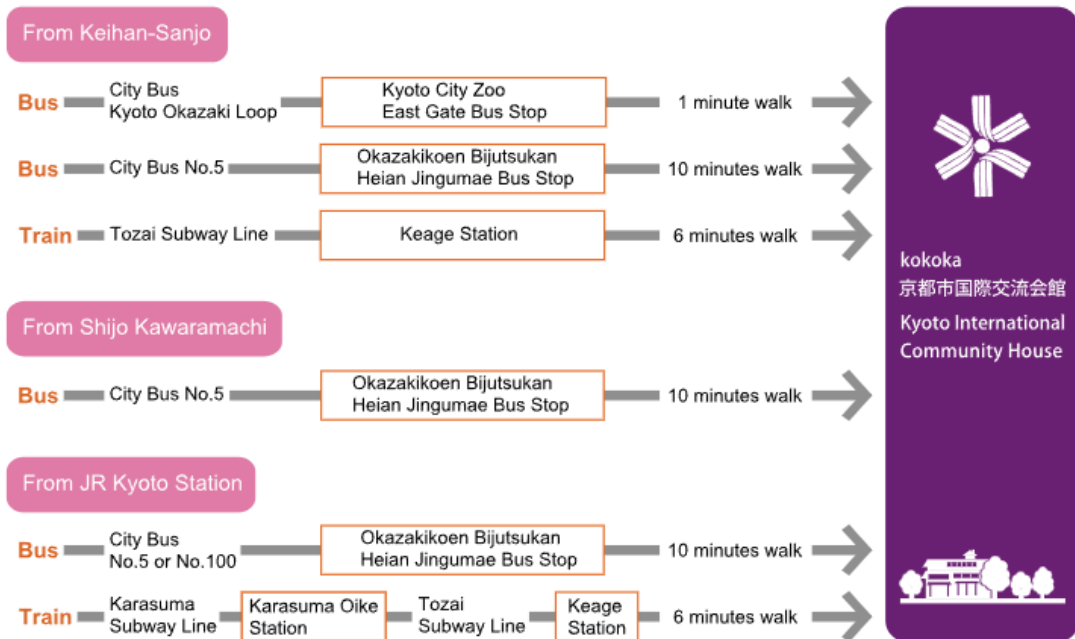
From Keihan-Sanjo

Bus City Bus Kyoto Okazaki Loop Kyoto City Zoo East Gate Bus Stop 1 minute walk

Bus City Bus No.5 Okazakikoen Bijutsukan Heian Jingumae Bus Stop 10 minutes walk

Train Tozai Subway Line Keage Station 6 minutes walk

From Shijo Kawaramachi

Bus City Bus No.5 Okazakikoen Bijutsukan Heian Jingumae Bus Stop 10 minutes walk

From JR Kyoto Station

Bus City Bus No.5 or No.100 Okazakikoen Bijutsukan Heian Jingumae Bus Stop 10 minutes walk

Train Karasuma Subway Line Karasuma Oike Station Tozai Subway Line Keage Station 6 minutes walk

kokoka
京都市国際交流会館
Kyoto International Community House